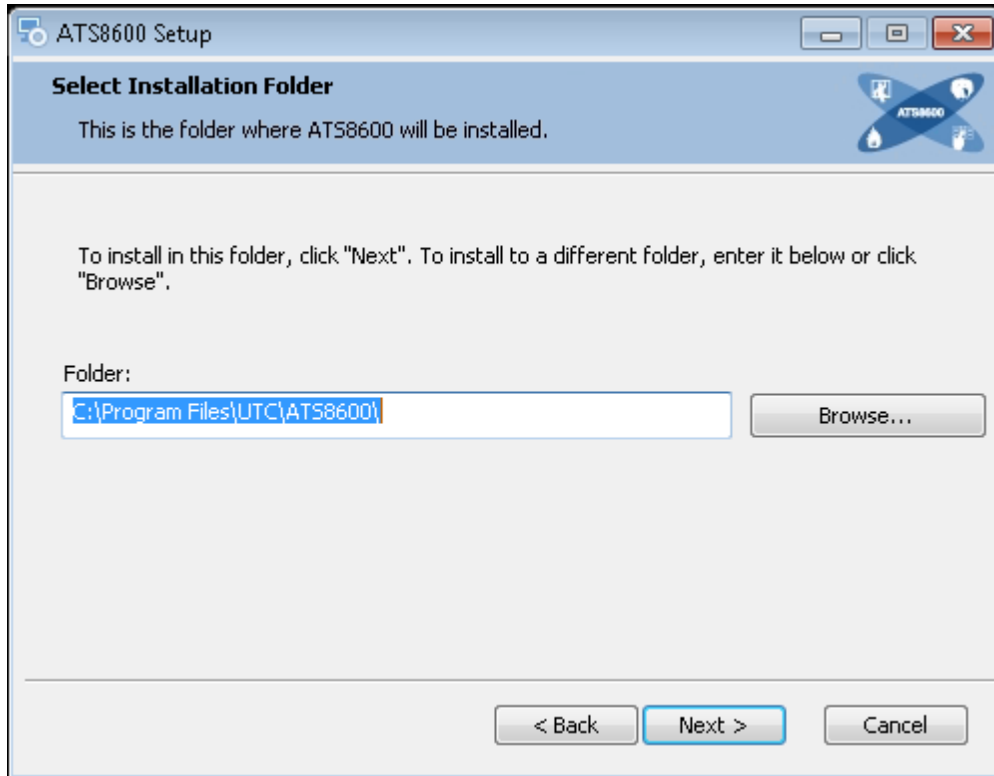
ATS8600 Setup

Select Installation Folder

This is the folder where ATS8600 will be installed.

ATS8600

To install in this folder, click "Next". To install to a different folder, enter it below or click "Browse".

Folder:

C:\Program Files\UTC\ATS8600\

Browse...

< Back

Next >

Cancel